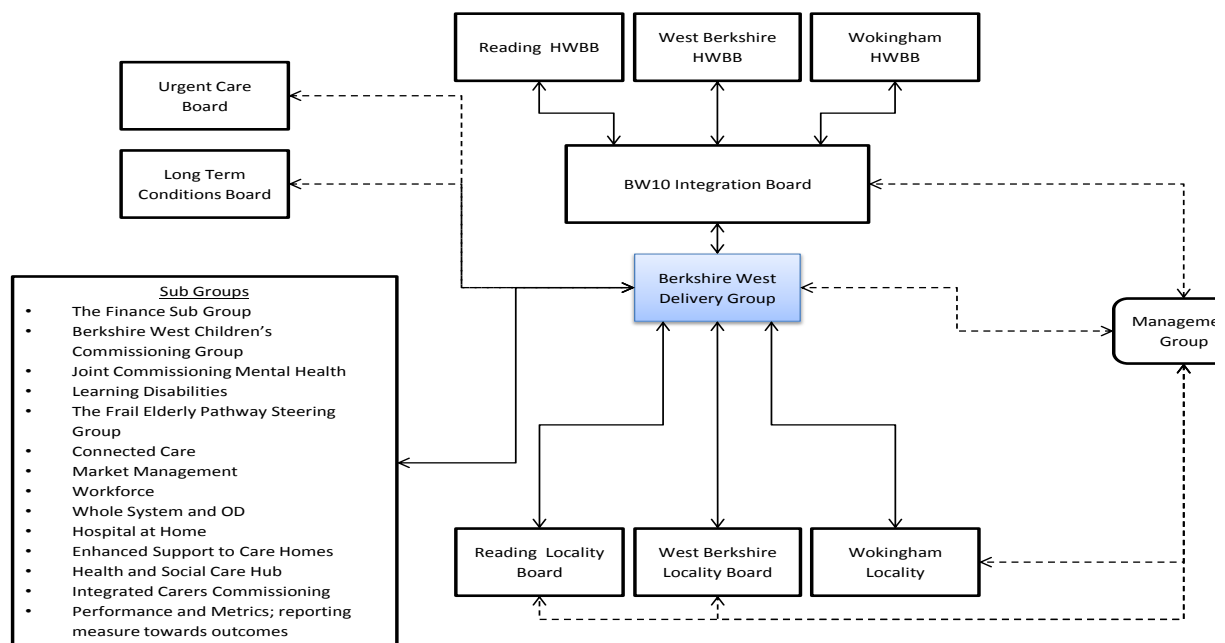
Reading HWBB

West Berkshire HWBB

Wokingham HWBB

Urgent Care Board

Long Term Conditions Board

BW10 Integration Board

Berkshire West Delivery Group

Manageme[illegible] Group

Sub Groups
- The Finance Sub Group
- Berkshire West Children's Commissioning Group
- Joint Commissioning Mental Health
- Learning Disabilities
- The Frail Elderly Pathway Steering Group
- Connected Care
- Market Management
- Workforce
- Whole System and OD
- Hospital at Home
- Enhanced Support to Care Homes
- Health and Social Care Hub
- Integrated Carers Commissioning
- Performance and Metrics; reporting measure towards outcomes

Reading Locality Board

West Berkshire Locality Board

Wokingham Locality